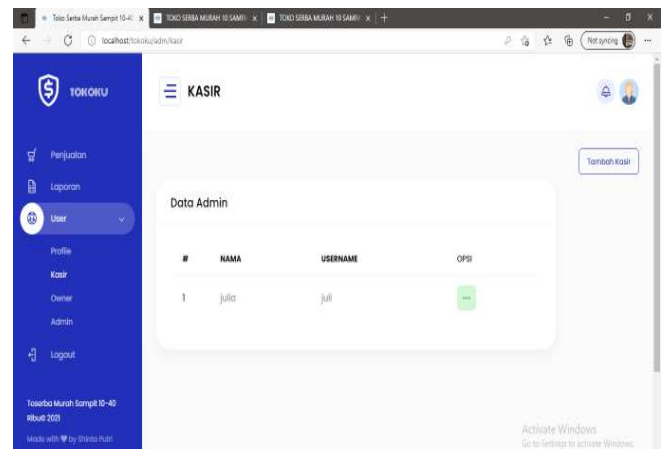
Toko Serba Murah Sampit 10-4( × TOKO SERBA MURAH 10 SAMPI × TOKO SERBA MURAH 10 SAMPI × +

localhost/tokoku/adm/kasir

Not syncing

TOKOKU

KASIR

Penjualan

Laporan

User

Profile

Kasir

Owner

Admin

Logout

Toserba Murah Sampit 10-40 Ribu© 2021

Made with ♥ by Shinta Putri

Tambah Kasir

Data Admin

| # | NAMA | USERNAME | OPSI |
|---|---|---|---|
| 1 | julia | juli | ... |

Activate Windows
Go to Settings to activate Windows.